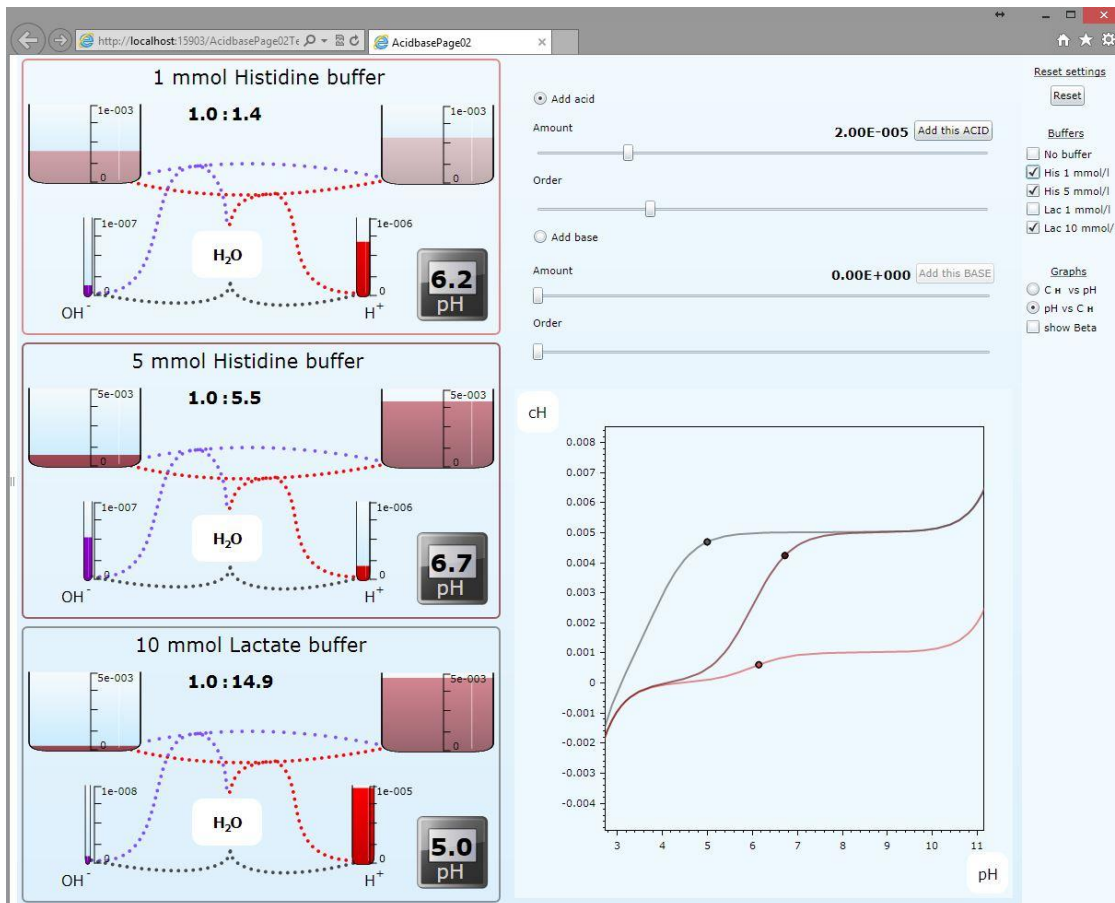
http://localhost:15903/AcidbasePage02Te
AcidbasePage02

1 mmol Histidine buffer
1e-003
1.0 : 1.4
1e-003
0
0
1e-007
1e-006
$H_2O$
6.2
pH
0
0
$OH^-$
$H^+$

5 mmol Histidine buffer
5e-003
1.0 : 5.5
5e-003
0
0
1e-007
1e-006
$H_2O$
6.7
pH
0
0
$OH^-$
$H^+$

10 mmol Lactate buffer
5e-003
1.0 : 14.9
5e-003
0
0
1e-008
1e-005
$H_2O$
5.0
pH
0
0
$OH^-$
$H^+$

Add acid
Amount
2.00E-005
Add this ACID
Order
Add base
Amount
0.00E+000
Add this BASE
Order

cH
0.008
0.007
0.006
0.005
0.004
0.003
0.002
0.001
0
-0.001
-0.002
-0.003
-0.004
3
4
5
6
7
8
9
10
11
pH

Reset settings
Reset
Buffers
No buffer
His 1 mmol/l
His 5 mmol/l
Lac 1 mmol/l
Lac 10 mmol/
Graphs
C H vs pH
pH vs C H
show Beta